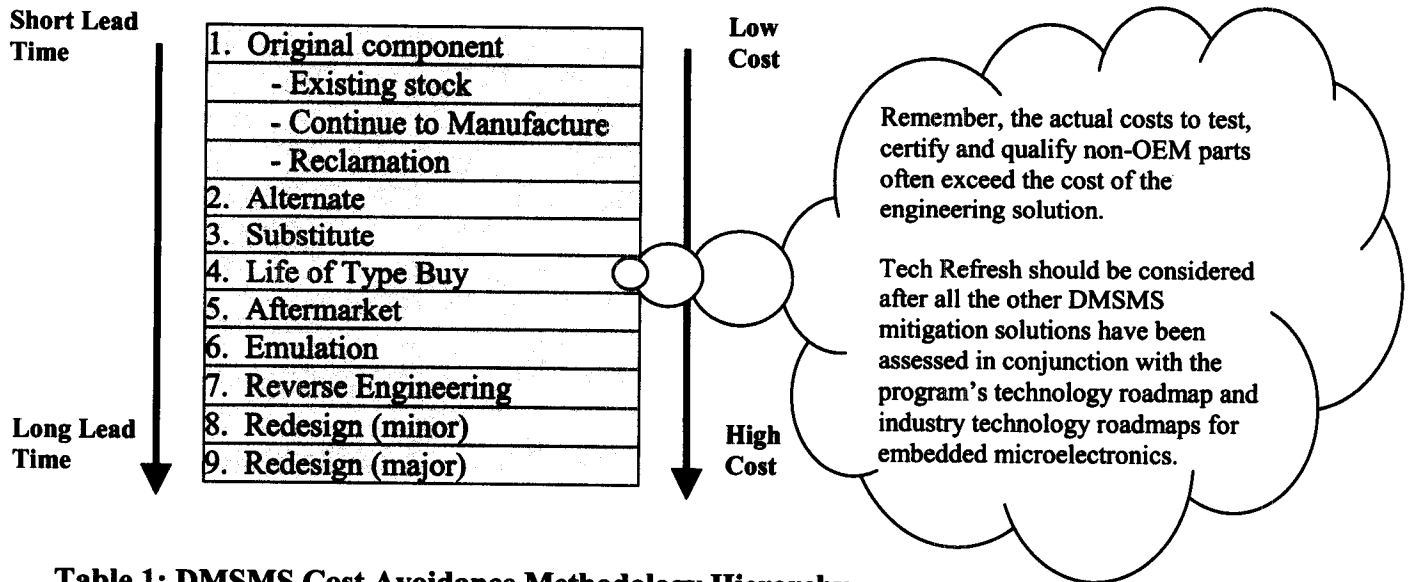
Short Lead Time

| 1. Original component |
|---|
| - Existing stock |
| - Continue to Manufacture |
| - Reclamation |
| 2. Alternate |
| 3. Substitute |
| 4. Life of Type Buy |
| 5. Aftermarket |
| 6. Emulation |
| 7. Reverse Engineering |
| 8. Redesign (minor) |
| 9. Redesign (major) |

Long Lead Time

Low Cost

High Cost

Remember, the actual costs to test, certify and qualify non-OEM parts often exceed the cost of the engineering solution.

Tech Refresh should be considered after all the other DMSMS mitigation solutions have been assessed in conjunction with the program's technology roadmap and industry technology roadmaps for embedded microelectronics.

Table 1: DMSMS Cost Avoidance Methodology Hierarchy